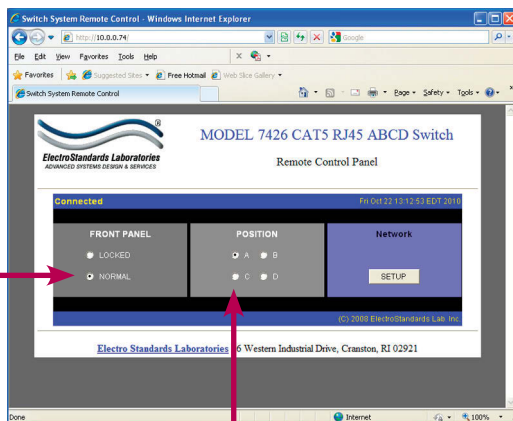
Switch System Remote Control - Windows Internet Explorer

http://10.0.0.74/

Google

File Edit View Favorites Tools Help

Favorites | Suggested Sites ▾ | Free Hotmail | Web Slice Gallery ▾

Switch System Remote Control

Page ▾ Safety ▾ Tools ▾

ElectroStandards Laboratories
ADVANCED SYSTEMS DESIGN & SERVICES

MODEL 7426 CAT5 RJ45 ABCD Switch

Remote Control Panel

Connected

Fri Oct 22 13:12:53 EDT 2010

FRONT PANEL

LOCKED

NORMAL

POSITION

A B

C D

Network

SETUP

(C) 2008 ElectroStandards Lab. Inc.

Electro Standards Laboratories 36 Western Industrial Drive, Cranston, RI 02921

Done

Internet

100%